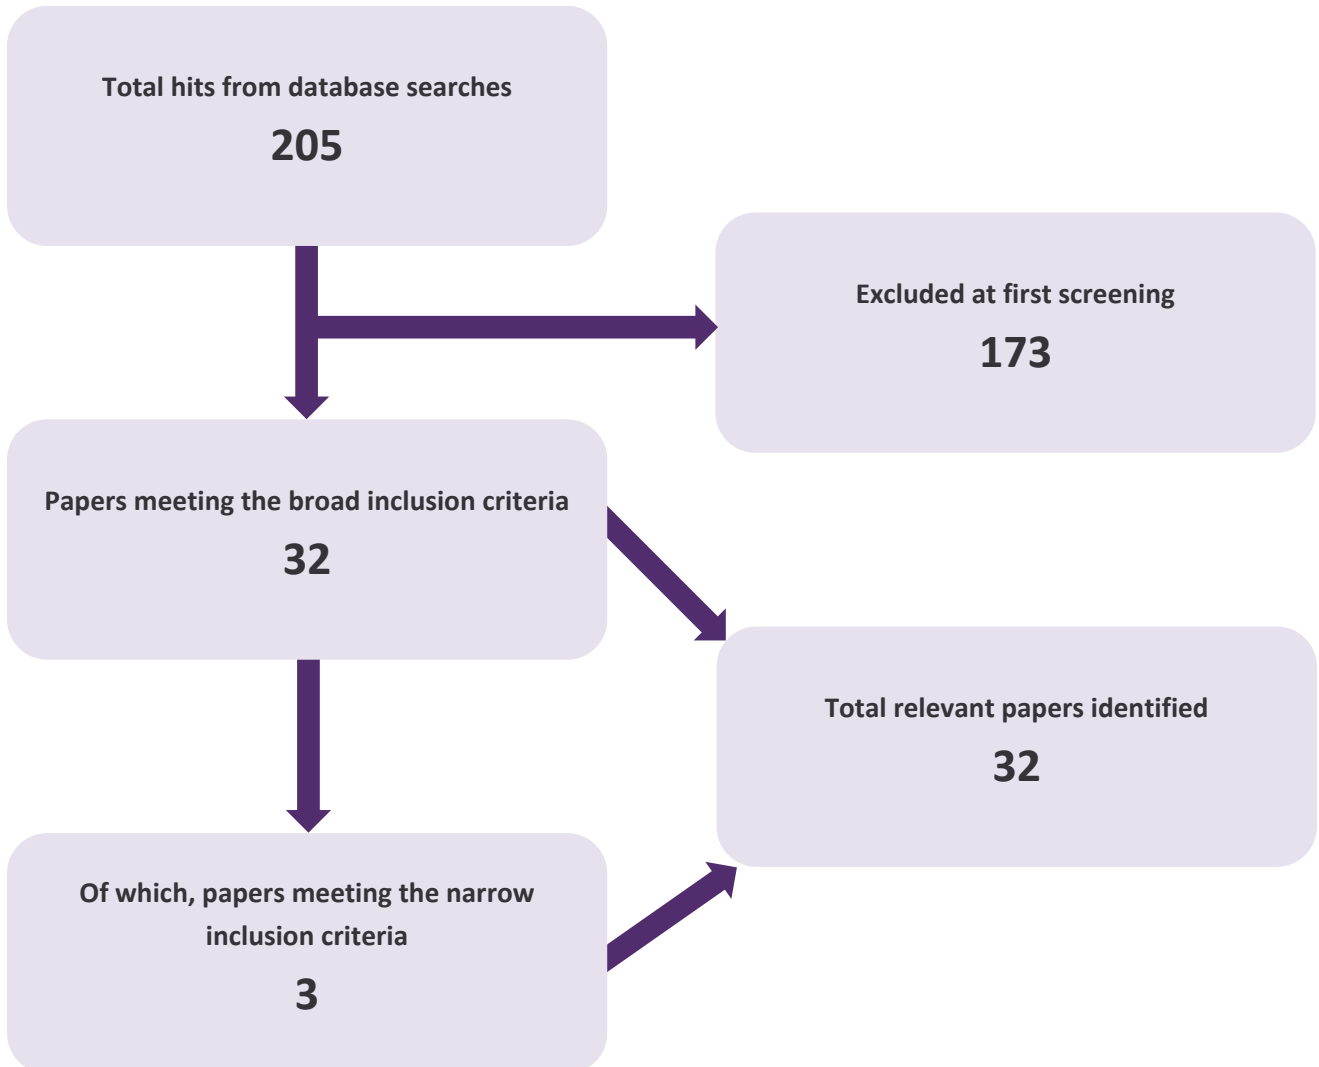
Total hits from database searches

205

Excluded at first screening

173

Papers meeting the broad inclusion criteria

32

Total relevant papers identified

32

Of which, papers meeting the narrow inclusion criteria

3